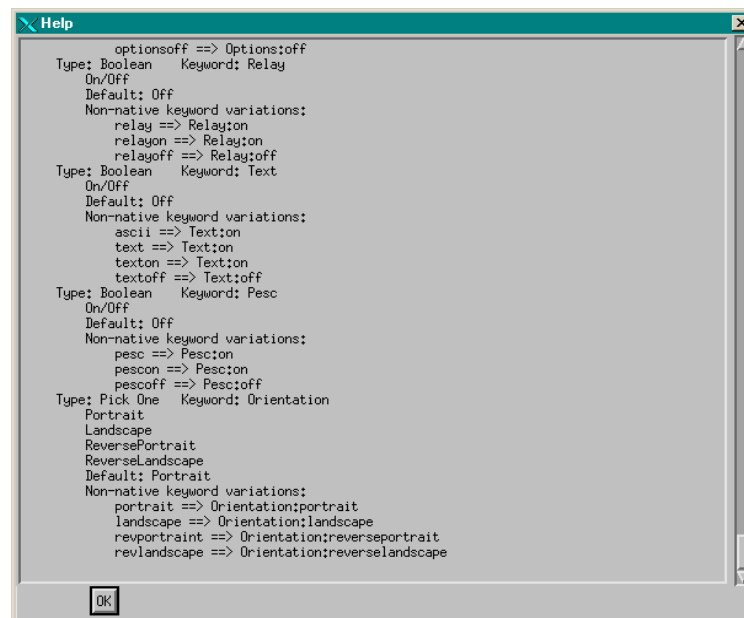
Help

optionsoff ==> Options:off
Type: Boolean    Keyword: Relay
On/Off
Default: Off
Non-native keyword variations:
relay ==> Relay:on
relayon ==> Relay:on
relayoff ==> Relay:off
Type: Boolean    Keyword: Text
On/Off
Default: Off
Non-native keyword variations:
ascii ==> Text:on
text ==> Text:on
texton ==> Text:on
textoff ==> Text:off
Type: Boolean    Keyword: Pesc
On/Off
Default: Off
Non-native keyword variations:
pesc ==> Pesc:on
pescon ==> Pesc:on
pescoff ==> Pesc:off
Type: Pick One    Keyword: Orientation
Portrait
Landscape
ReversePortrait
ReverseLandscape
Default: Portrait
Non-native keyword variations:
portrait ==> Orientation:portrait
landscape ==> Orientation:landscape
revportraint ==> Orientation:reverseportrait
revlandscape ==> Orientation:reverselandscape

OK